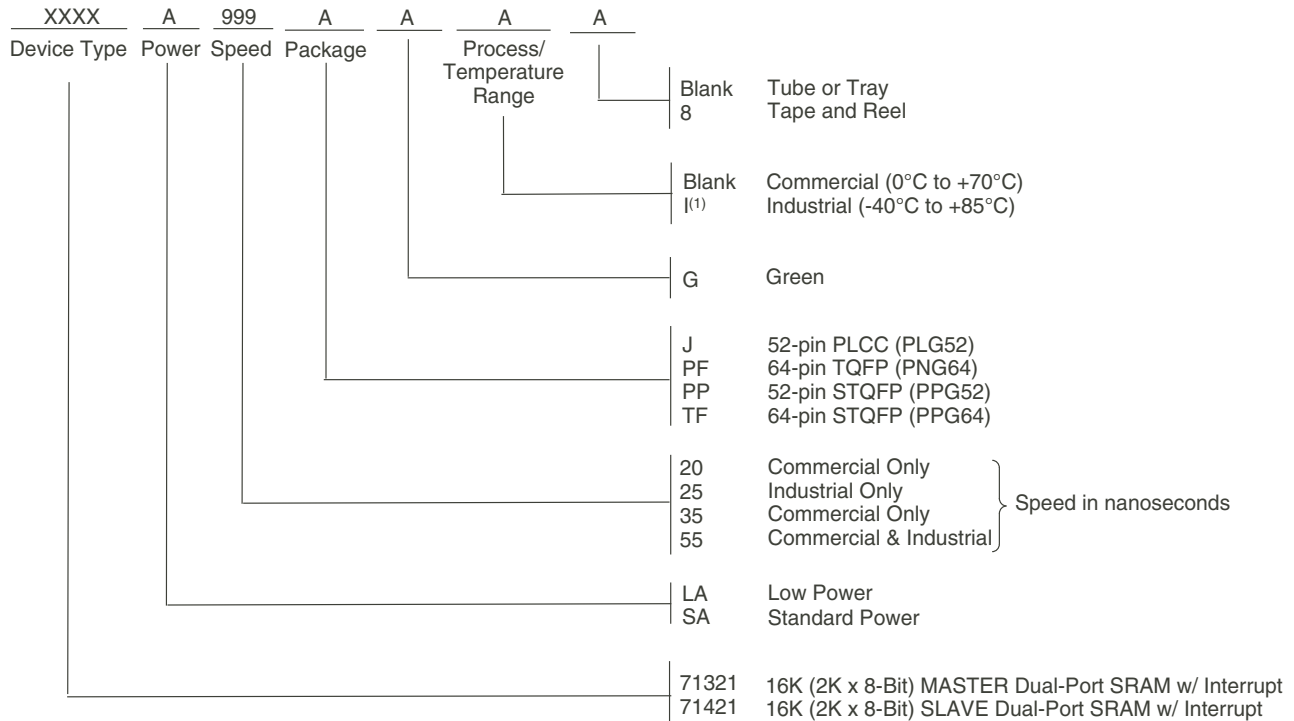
XXXX A 999 A A A A

Device Type Power Speed Package Process/ Temperature Range

Blank Tube or Tray
8 Tape and Reel

Blank Commercial (0°C to +70°C)
I$^{(1)}$ Industrial (-40°C to +85°C)

G Green

J 52-pin PLCC (PLG52)
PF 64-pin TQFP (PNG64)
PP 52-pin STQFP (PPG52)
TF 64-pin STQFP (PPG64)

20 Commercial Only
25 Industrial Only
35 Commercial Only
55 Commercial & Industrial
Speed in nanoseconds

LA Low Power
SA Standard Power

71321 16K (2K x 8-Bit) MASTER Dual-Port SRAM w/ Interrupt
71421 16K (2K x 8-Bit) SLAVE Dual-Port SRAM w/ Interrupt